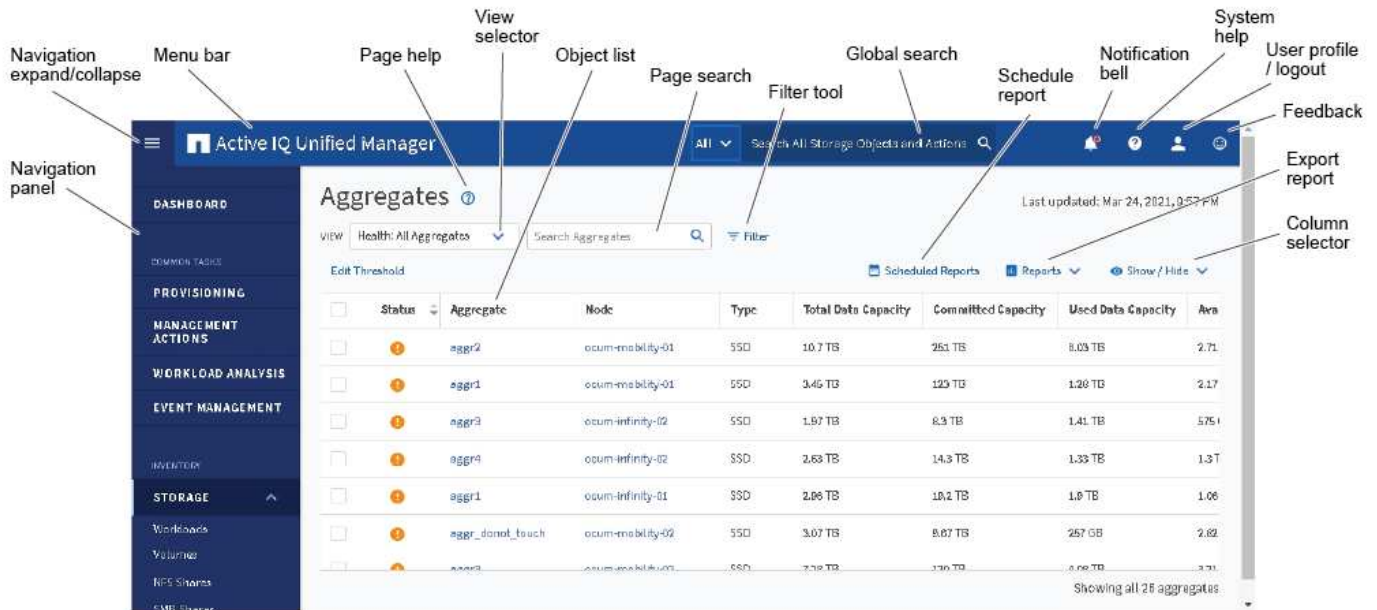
Navigation expand/collapse

Menu bar

Page help

View selector

Object list

Page search

Filter tool

Global search

Schedule report

Notification bell

System help

User profile / logout

Feedback

Navigation panel

Export report

Column selector

Active IQ Unified Manager

All

Search All Storage Objects and Actions

DASHBOARD

COMMON TASKS

PROVISIONING

MANAGEMENT ACTIONS

WORKLOAD ANALYSIS

EVENT MANAGEMENT

INVENTORY

STORAGE

Workloads

Volumes

NFS Shares

SMB Shares

Aggregates

Last updated: Mar 24, 2021, 0:57 PM

VIEW Health: All Aggregates

Search Aggregates

Filter

Edit Threshold

Scheduled Reports

Reports

Show / Hide

| | Status | Aggregate | Node | Type | Total Data Capacity | Committed Capacity | Used Data Capacity | Ava |
|---|---|---|---|---|---|---|---|---|
| | | aggr2 | ocum-mobility-01 | SSD | 10.7 TB | 251 TB | 8.03 TB | 2.71 |
| | | aggr1 | ocum-mobility-01 | SSD | 3.45 TB | 125 TB | 1.28 TB | 2.17 |
| | | aggr3 | ocum-infinity-02 | SSD | 1.97 TB | 8.3 TB | 1.41 TB | 575 |
| | | aggr4 | ocum-infinity-02 | SSD | 2.63 TB | 14.3 TB | 1.33 TB | 1.3 T |
| | | aggr1 | ocum-infinity-01 | SSD | 2.06 TB | 10.2 TB | 1.0 TB | 1.06 |
| | | aggr_donot_touch | ocum-mobility-02 | SSD | 3.07 TB | 8.67 TB | 257 GB | 2.82 |
| | | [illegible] | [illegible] | SSD | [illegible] | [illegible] | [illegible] | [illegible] |

Showing all 26 aggregates